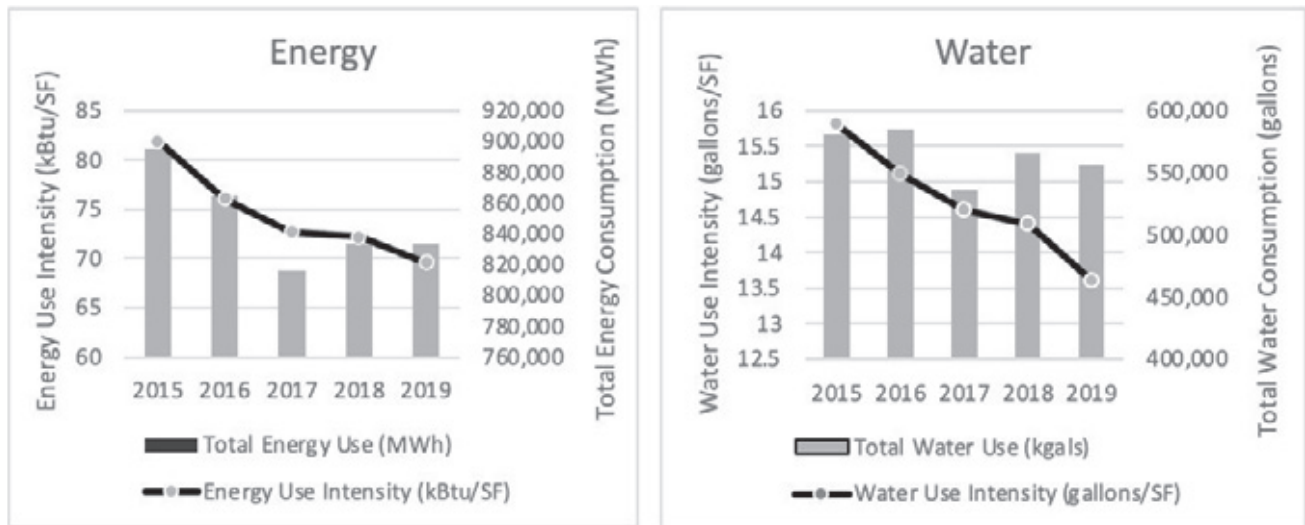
Energy

Energy Use Intensity (kBtu/SF)

85
80
75
70
65
60

920,000
900,000
880,000
860,000
840,000
820,000
800,000
780,000
760,000

Total Energy Consumption (MWh)

2015 2016 2017 2018 2019

Total Energy Use (MWh)

Energy Use Intensity (kBtu/SF)

Water

Water Use Intensity (gallons/SF)

16
15.5
15
14.5
14
13.5
13
12.5

600,000
550,000
500,000
450,000
400,000

Total Water Consumption (gallons)

2015 2016 2017 2018 2019

Total Water Use (kgals)

Water Use Intensity (gallons/SF)